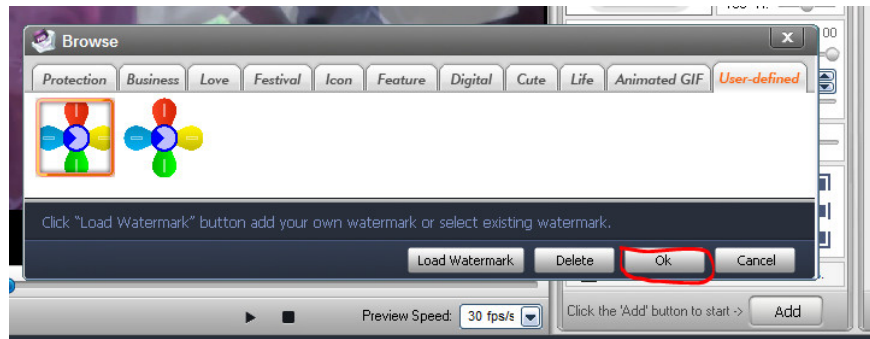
Browse

Protection | Business | Love | Festival | Icon | Feature | Digital | Cute | Life | Animated GIF | User-defined

Click "Load Watermark" button add your own watermark or select existing watermark.

Load Watermark | Delete | Ok | Cancel

Preview Speed: 30 fps/s

Click the 'Add' button to start -> Add